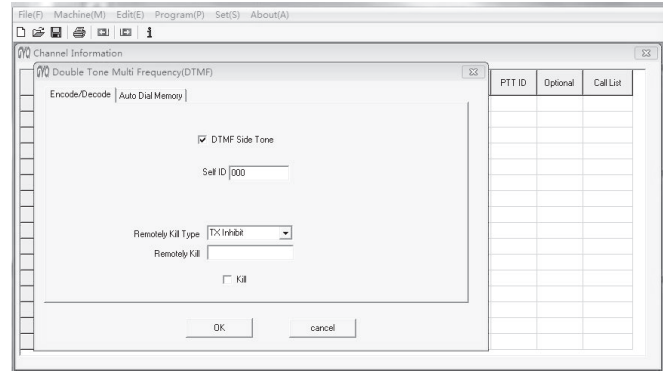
File(F) Machine(M) Edit(E) Program(P) Set(S) About(A)

Channel Information

Double Tone Multi Frequency(DTMF)

Encode/Decode | Auto Dial Memory

PTT ID | Optional | Call List

DTMF Side Tone

Self ID 000

Remotely Kill Type TX Inhibit

Remotely Kill

Kill

OK

cancel